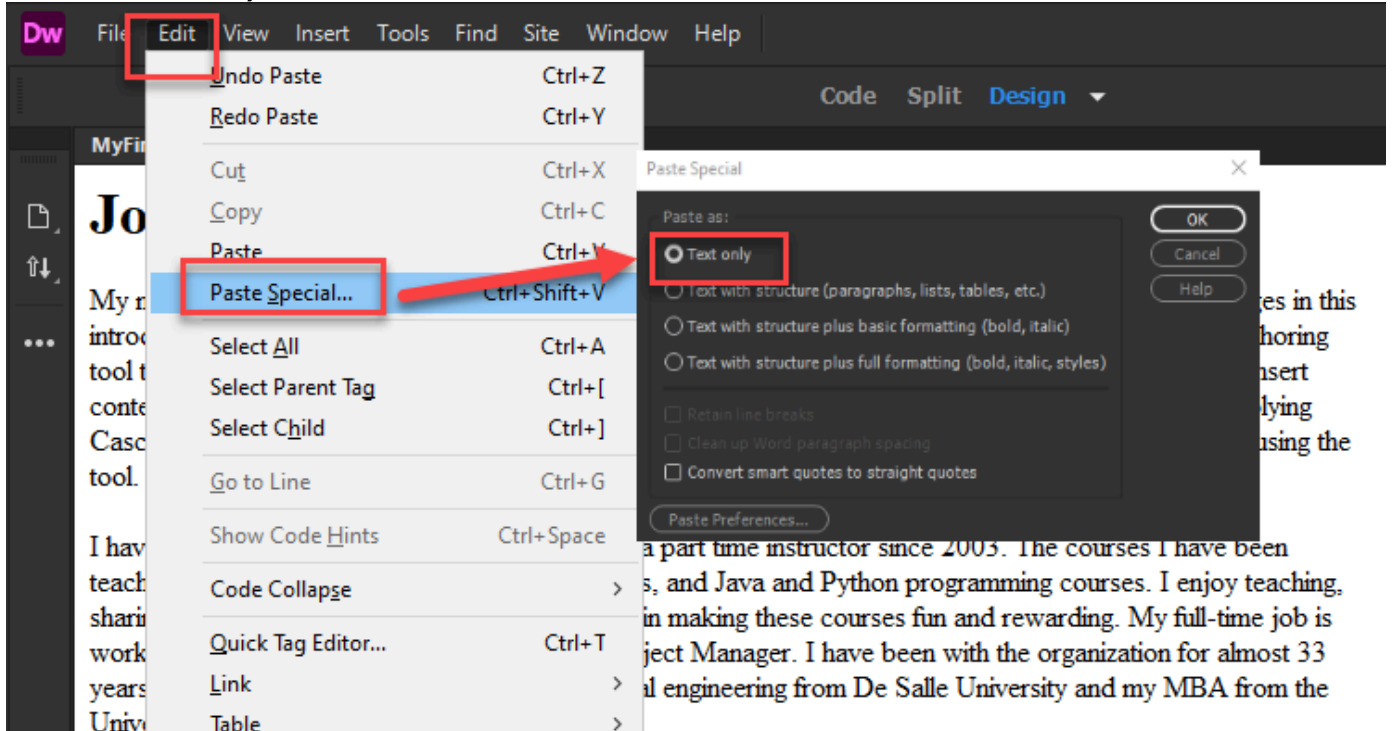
Dw File Edit View Insert Tools Find Site Window Help

Code Split Design

MyFi

Undo Paste Ctrl+Z
Redo Paste Ctrl+Y
Cut Ctrl+X
Copy Ctrl+C
Paste Ctrl+V
Paste Special... Ctrl+Shift+V
Select All Ctrl+A
Select Parent Tag Ctrl+[
Select Child Ctrl+]
Go to Line Ctrl+G
Show Code Hints Ctrl+Space
Code Collapse >
Quick Tag Editor... Ctrl+T
Link >
Table >

Paste Special

Paste as:
Text only
Text with structure (paragraphs, lists, tables, etc.)
Text with structure plus basic formatting (bold, italic)
Text with structure plus full formatting (bold, italic, styles)
Retain line breaks
Clean up Word paragraph spacing
Convert smart quotes to straight quotes
Paste Preferences...

OK
Cancel
Help

Jo

My n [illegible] es in this introd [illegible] horing tool t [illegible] nsert conte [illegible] lying Casc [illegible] using the tool.

I hav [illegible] a part time instructor since 2003. The courses I have been teach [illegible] s, and Java and Python programming courses. I enjoy teaching, shari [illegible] in making these courses fun and rewarding. My full-time job is work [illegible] ject Manager. I have been with the organization for almost 33 years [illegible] l engineering from De Salle University and my MBA from the Univ